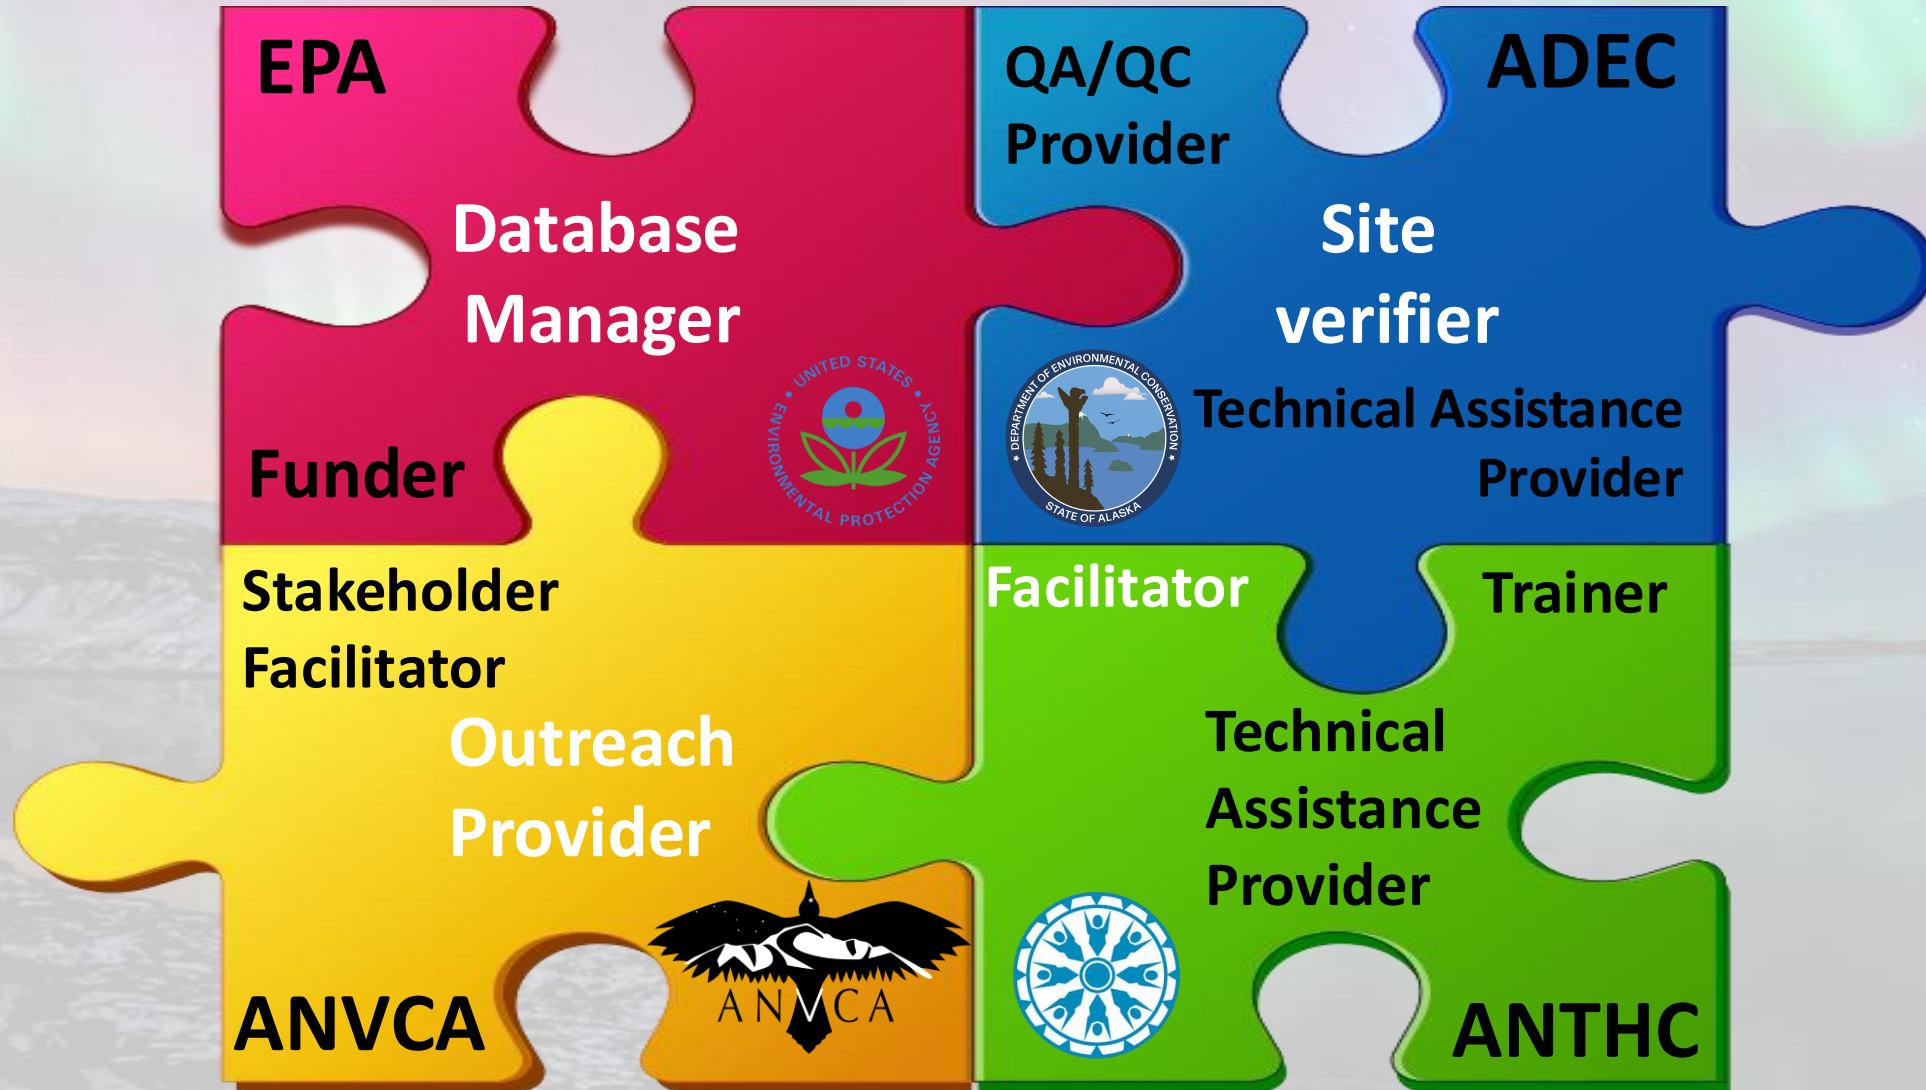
EPA

Database Manager

UNITED STATES ENVIRONMENTAL PROTECTION AGENCY

Funder

QA/QC Provider

ADEC

Site verifier

DEPARTMENT OF ENVIRONMENTAL CONSERVATION STATE OF ALASKA

Technical Assistance Provider

Stakeholder Facilitator

Outreach Provider

ANVCA

ANVCA

Facilitator

Trainer

Technical Assistance Provider

ANTHC